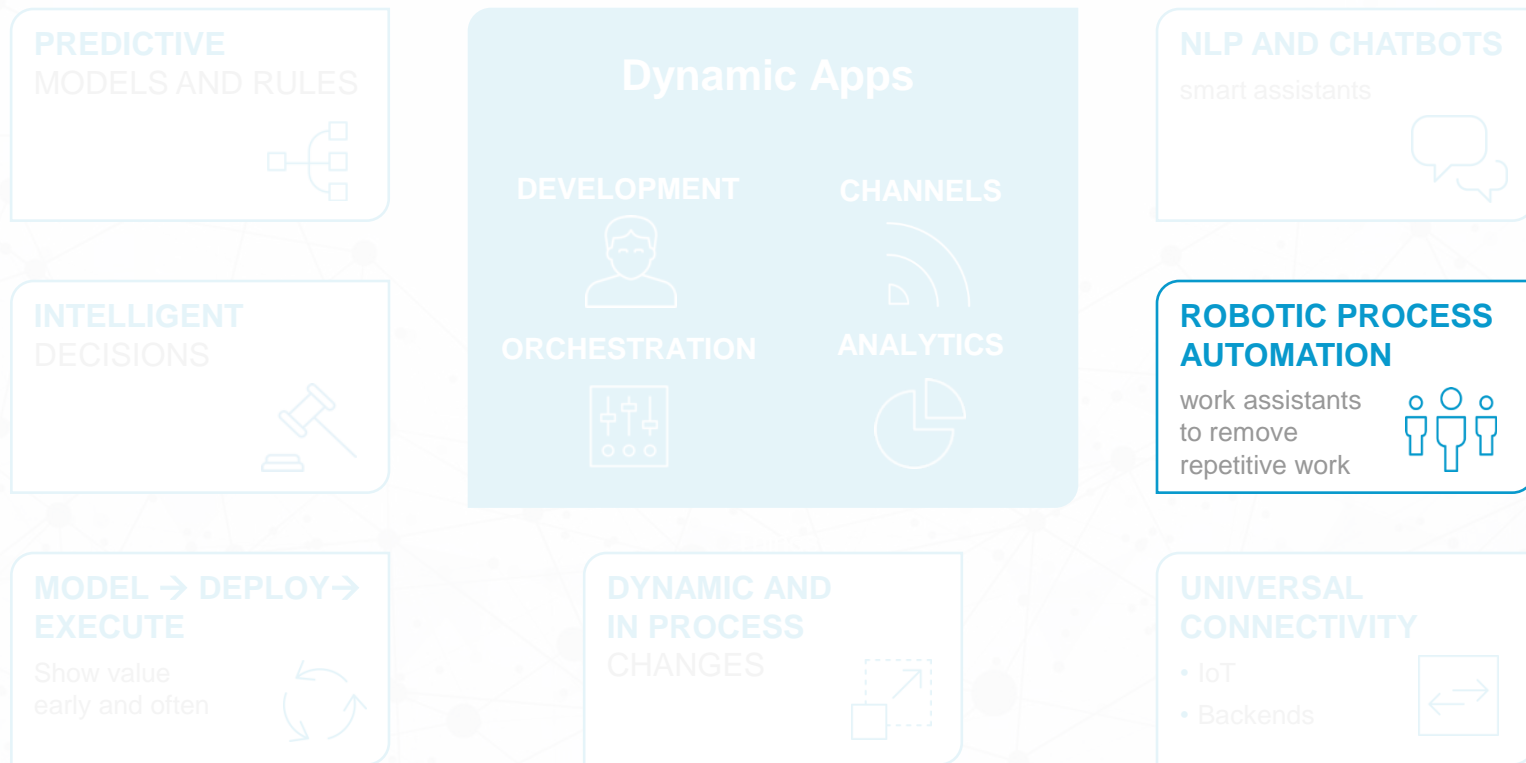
PREDICTIVE
MODELS AND RULES

Dynamic Apps

DEVELOPMENT

CHANNELS

ORCHESTRATION

ANALYTICS

NLP AND CHATBOTS
smart assistants

INTELLIGENT
DECISIONS

ROBOTIC PROCESS AUTOMATION
work assistants to remove repetitive work

MODEL → DEPLOY→ EXECUTE
Show value early and often

DYNAMIC AND IN PROCESS
CHANGES

UNIVERSAL CONNECTIVITY
• IoT
• Backends